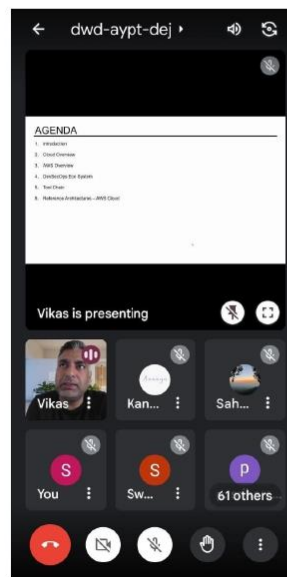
dwd-aypt-dej

AGENDA

1. Introduction
2. Cloud Overview
3. AWS Overview
4. DevSecOps Eco System
5. Tool Chain
6. Reference Architecture - AWS Cloud

Vikas is presenting

Vikas

Kan...

Sah...

S
You

S
Sw...

P
61 others